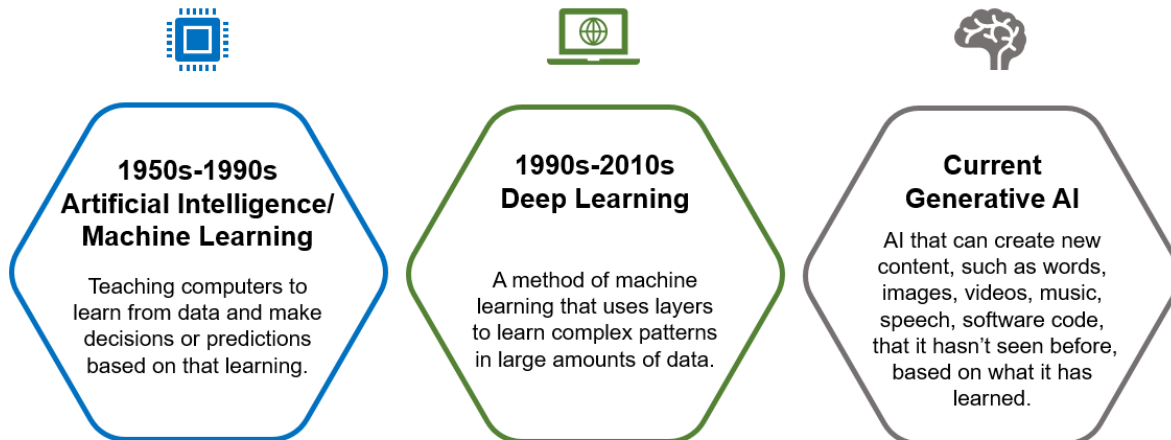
1950s-1990s
Artificial Intelligence/ Machine Learning

Teaching computers to learn from data and make decisions or predictions based on that learning.

1990s-2010s
Deep Learning

A method of machine learning that uses layers to learn complex patterns in large amounts of data.

Current
Generative AI

AI that can create new content, such as words, images, videos, music, speech, software code, that it hasn't seen before, based on what it has learned.